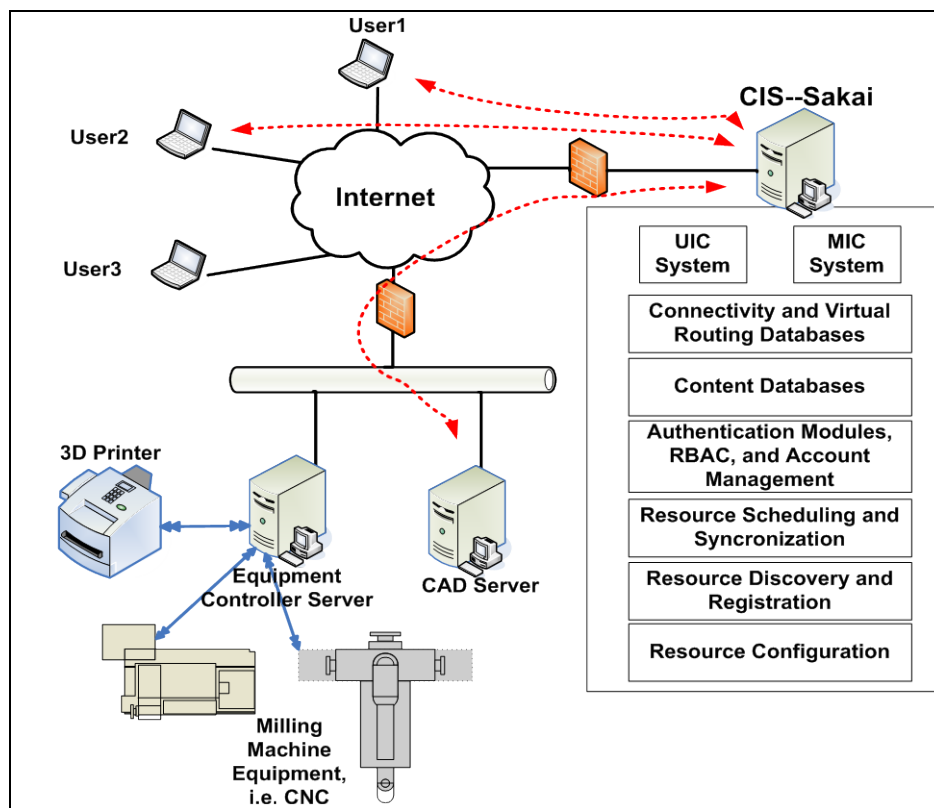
User1

User2

User3

Internet

CIS--Sakai

UIC System

MIC System

Connectivity and Virtual Routing Databases

Content Databases

Authentication Modules, RBAC, and Account Management

Resource Scheduling and Syncronization

Resource Discovery and Registration

Resource Configuration

3D Printer

Equipment Controller Server

CAD Server

Milling Machine Equipment, i.e. CNC